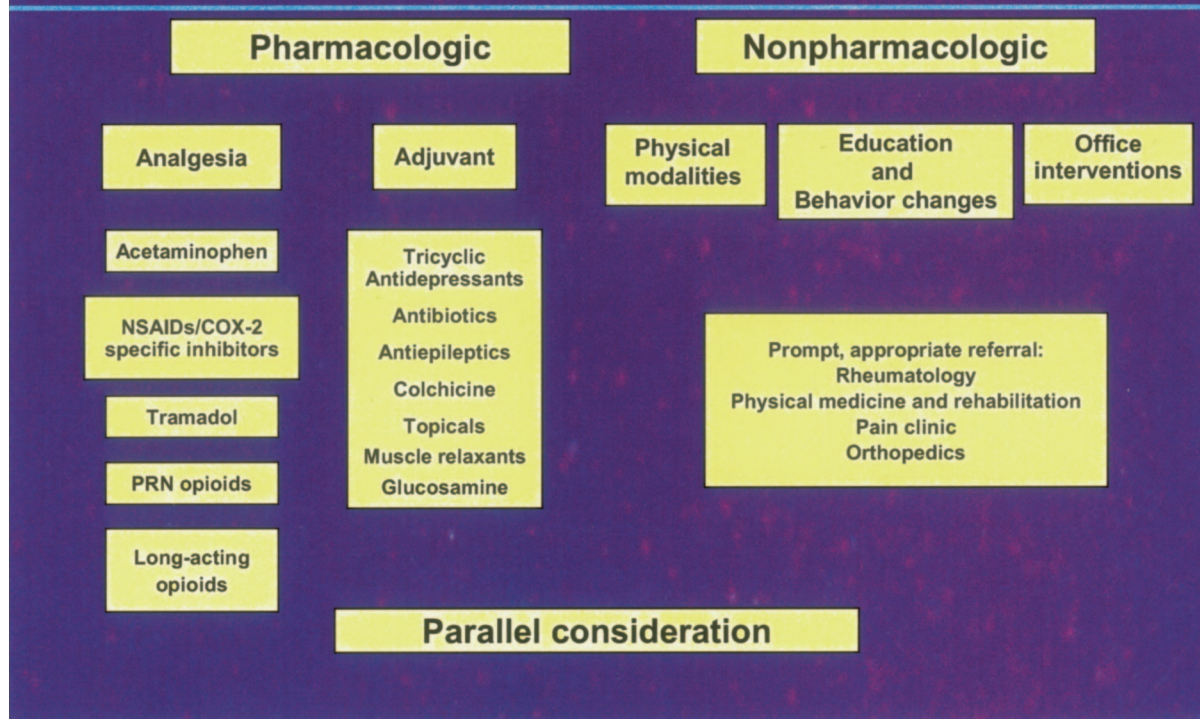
Pharmacologic

Nonpharmacologic

Analgesia

Adjuvant

Physical modalities

Education and Behavior changes

Office interventions

Acetaminophen

NSAIDs/COX-2 specific inhibitors

Tramadol

PRN opioids

Long-acting opioids

Tricyclic Antidepressants
Antibiotics
Antiepileptics
Colchicine
Topicals
Muscle relaxants
Glucosamine

Prompt, appropriate referral:
Rheumatology
Physical medicine and rehabilitation
Pain clinic
Orthopedics

Parallel consideration